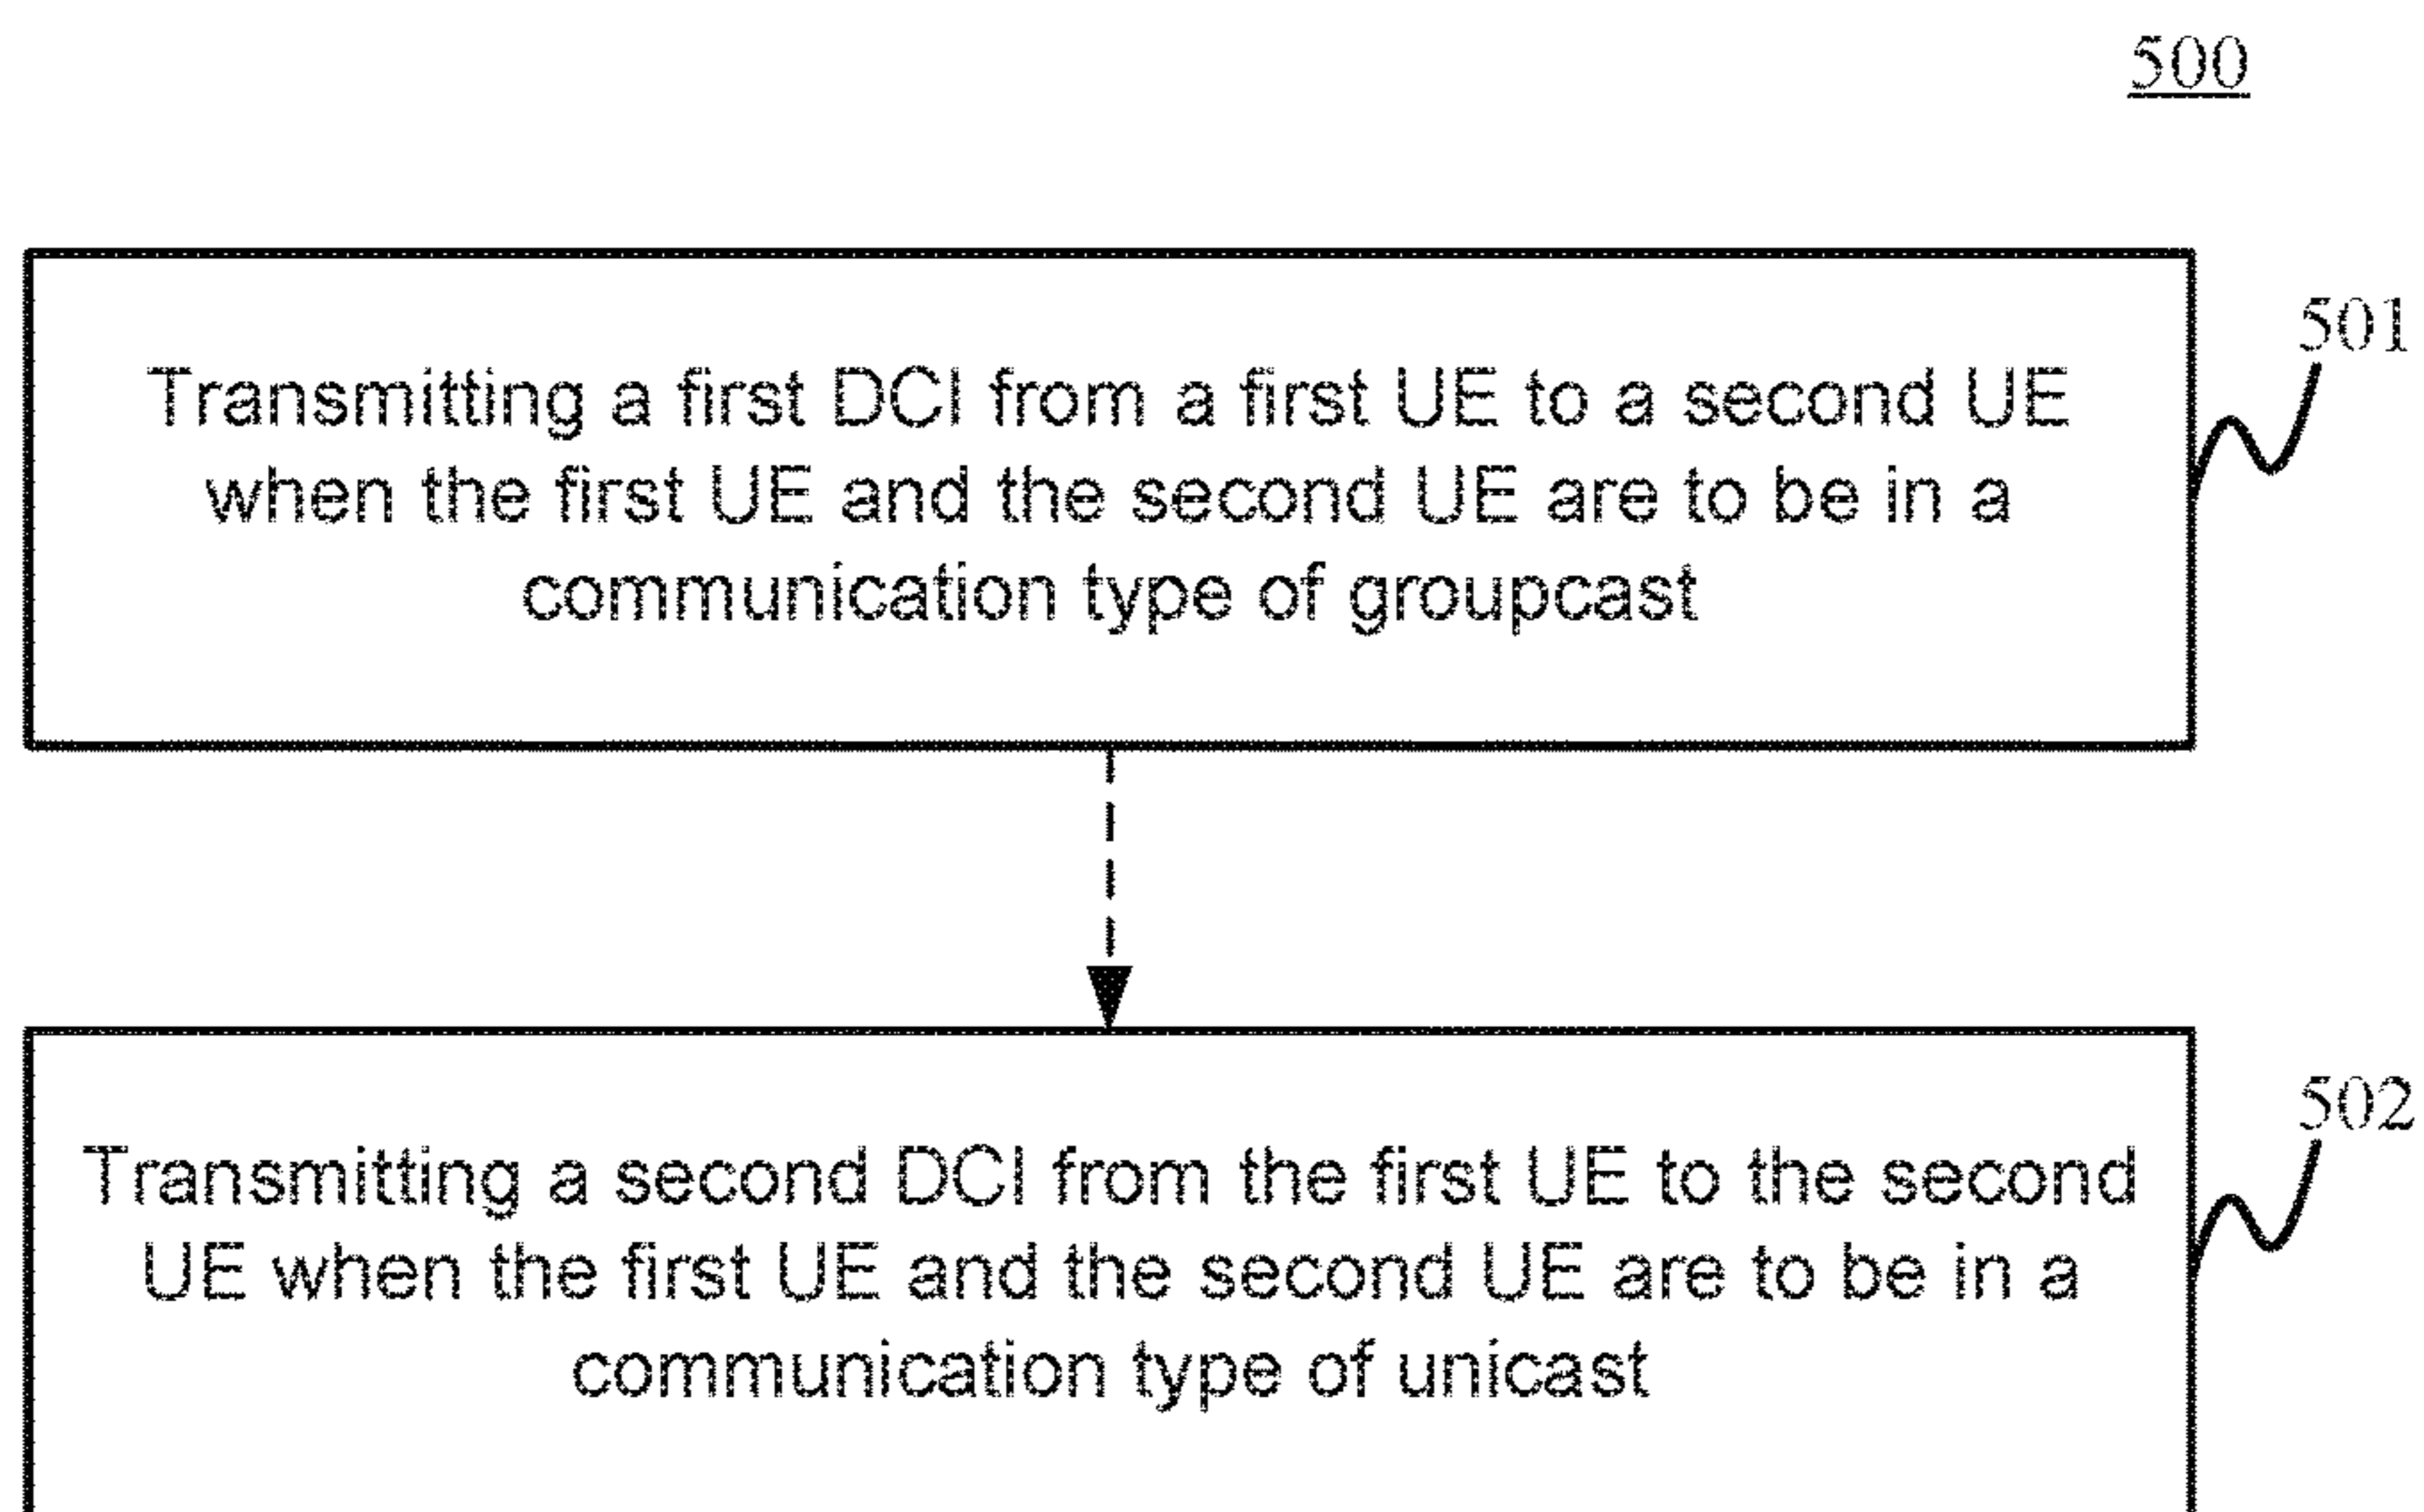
500

501

Transmitting a first DCI from a first UE to a second UE when the first UE and the second UE are to be in a communication type of groupcast

502

Transmitting a second DCI from the first UE to the second UE when the first UE and the second UE are to be in a communication type of unicast